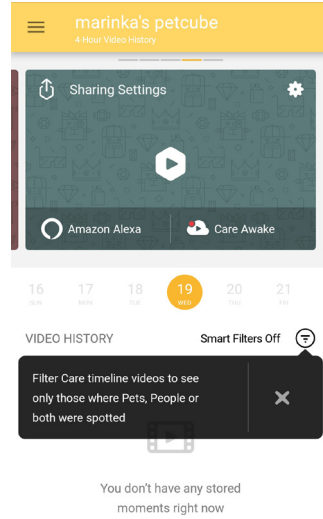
marinka's petcube
4 Hour Video History

Sharing Settings

Amazon Alexa

Care Awake

16
SUN

17
MON

18
TUE

19
WED

20
THU

21
FRI

VIDEO HISTORY

Smart Filters Off

Filter Care timeline videos to see only those where Pets, People or both were spotted

You don't have any stored moments right now